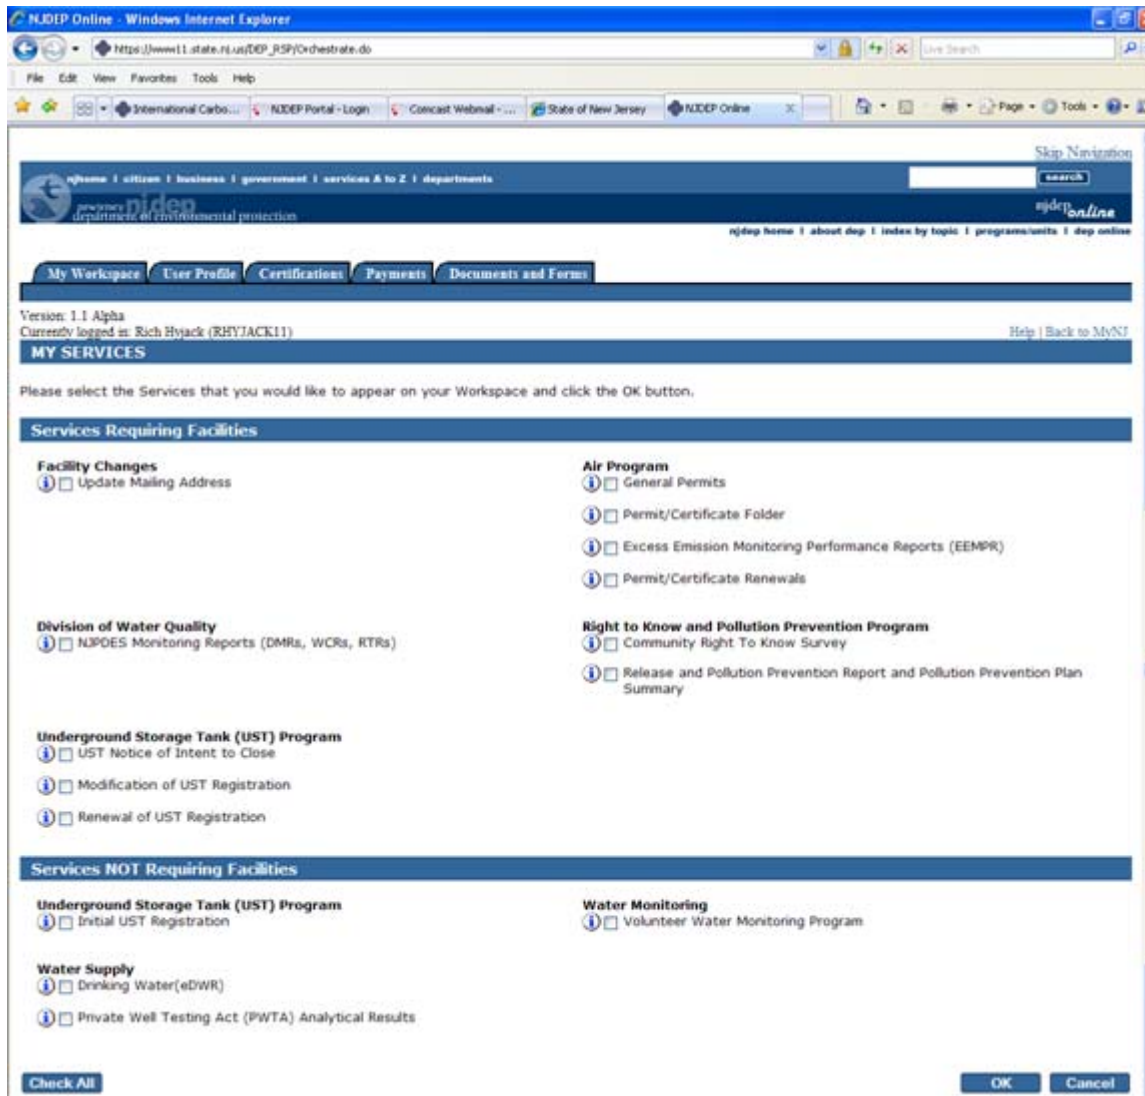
NJDEP Online - Windows Internet Explorer

https://www11.state.nj.us/DEP_RSP/Orchestrate.do

Live Search

File Edit View Favorites Tools Help

International Carbo... NJDEP Portal - Login Comcast Webmail - ... State of New Jersey NJDEP Online

Page Tools

Skip Navigation

njhome | citizen | business | government | services A to Z | departments

search

new jersey njdep department of environmental protection

njdeponline

njdep home | about dep | index by topic | programs/units | dep online

My Workspace User Profile Certifications Payments Documents and Forms

Version: 1.1 Alpha
Currently logged in: Rich Hyjack (RHYJACK11)

Help | Back to MyNJ

MY SERVICES

Please select the Services that you would like to appear on your Workspace and click the OK button.

Services Requiring Facilities

Facility Changes
Update Mailing Address

Air Program
General Permits

Permit/Certificate Folder

Excess Emission Monitoring Performance Reports (EEMPR)

Permit/Certificate Renewals

Division of Water Quality
NJPDES Monitoring Reports (DMRs, WCRs, RTRs)

Right to Know and Pollution Prevention Program
Community Right To Know Survey

Release and Pollution Prevention Report and Pollution Prevention Plan Summary

Underground Storage Tank (UST) Program
UST Notice of Intent to Close

Modification of UST Registration

Renewal of UST Registration

Services NOT Requiring Facilities

Underground Storage Tank (UST) Program
Initial UST Registration

Water Monitoring
Volunteer Water Monitoring Program

Water Supply
Drinking Water(eDWR)

Private Well Testing Act (PWTA) Analytical Results

Check All

OK Cancel